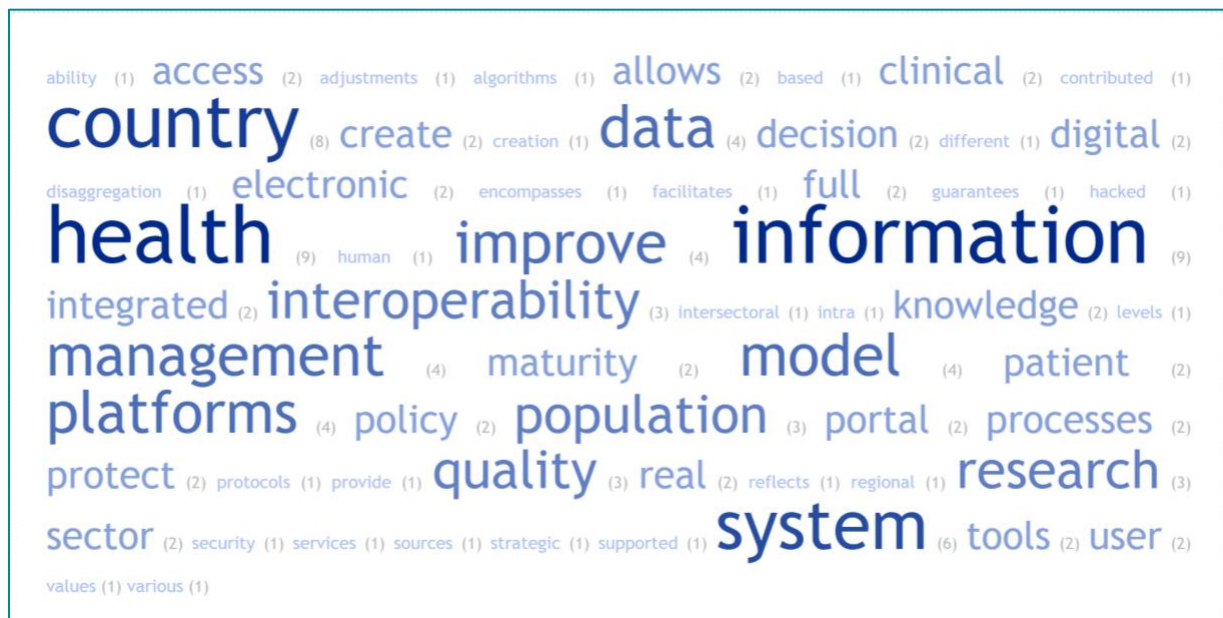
ability (1) access (2) adjustments (1) algorithms (1) allows (2) based (1) clinical (2) contributed (1) country (8) create (2) creation (1) data (4) decision (2) different (1) digital (2) disaggregation (1) electronic (2) encompasses (1) facilitates (1) full (2) guarantees (1) hacked (1) health (9) human (1) improve (4) information (9) integrated (2) interoperability (3) intersectoral (1) intra (1) knowledge (2) levels (1) management (4) maturity (2) model (4) patient (2) platforms (4) policy (2) population (3) portal (2) processes (2) protect (2) protocols (1) provide (1) quality (3) real (2) reflects (1) regional (1) research (3) sector (2) security (1) services (1) sources (1) strategic (1) supported (1) system (6) tools (2) user (2) values (1) various (1)